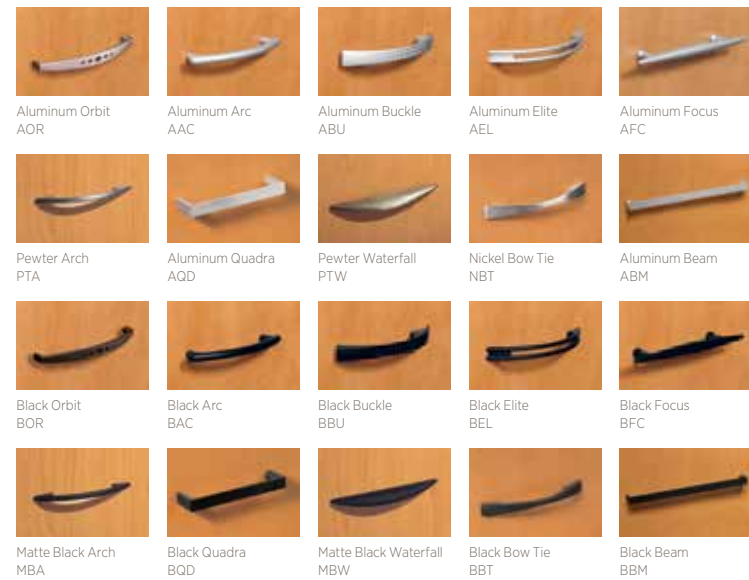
Aluminum Orbit
AOR

Aluminum Arc
AAC

Aluminum Buckle
ABU

Aluminum Elite
AEL

Aluminum Focus
AFC

Pewter Arch
PTA

Aluminum Quadra
AQD

Pewter Waterfall
PTW

Nickel Bow Tie
NBT

Aluminum Beam
ABM

Black Orbit
BOR

Black Arc
BAC

Black Buckle
BBU

Black Elite
BEL

Black Focus
BFC

Matte Black Arch
MBA

Black Quadra
BQD

Matte Black Waterfall
MBW

Black Bow Tie
BBT

Black Beam
BBM